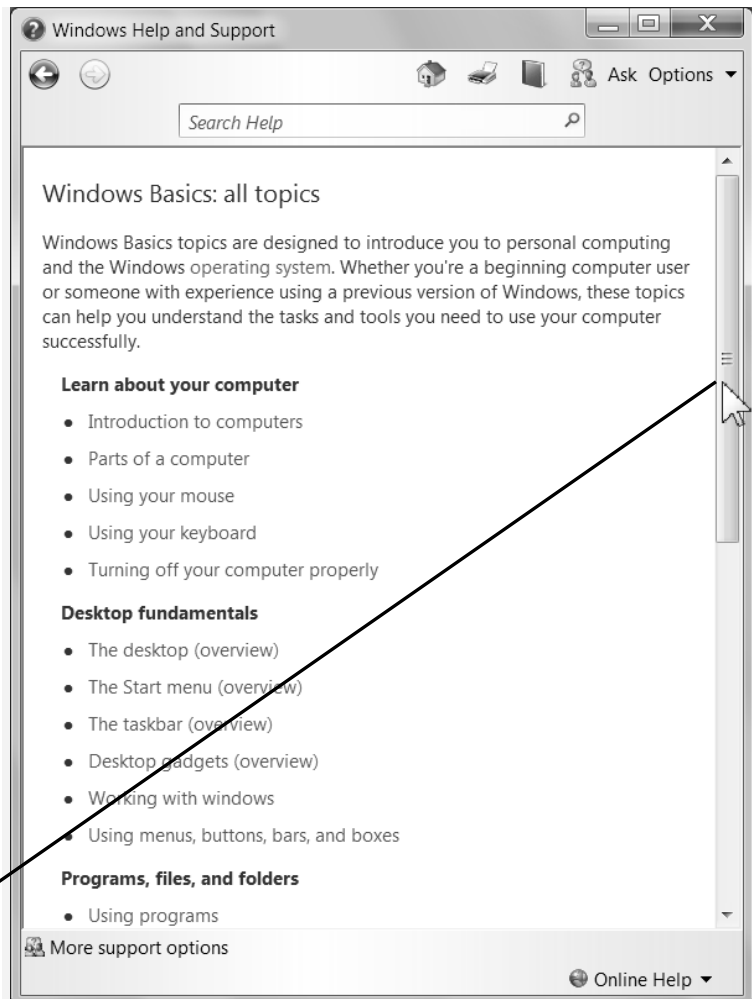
Windows Help and Support

Ask Options

Search Help

Windows Basics: all topics

Windows Basics topics are designed to introduce you to personal computing and the Windows operating system. Whether you're a beginning computer user or someone with experience using a previous version of Windows, these topics can help you understand the tasks and tools you need to use your computer successfully.

**Learn about your computer**

- Introduction to computers
- Parts of a computer
- Using your mouse
- Using your keyboard
- Turning off your computer properly

**Desktop fundamentals**

- The desktop (overview)
- The Start menu (overview)
- The taskbar (overview)
- Desktop gadgets (overview)
- Working with windows
- Using menus, buttons, bars, and boxes

**Programs, files, and folders**

- Using programs

More support options

Online Help